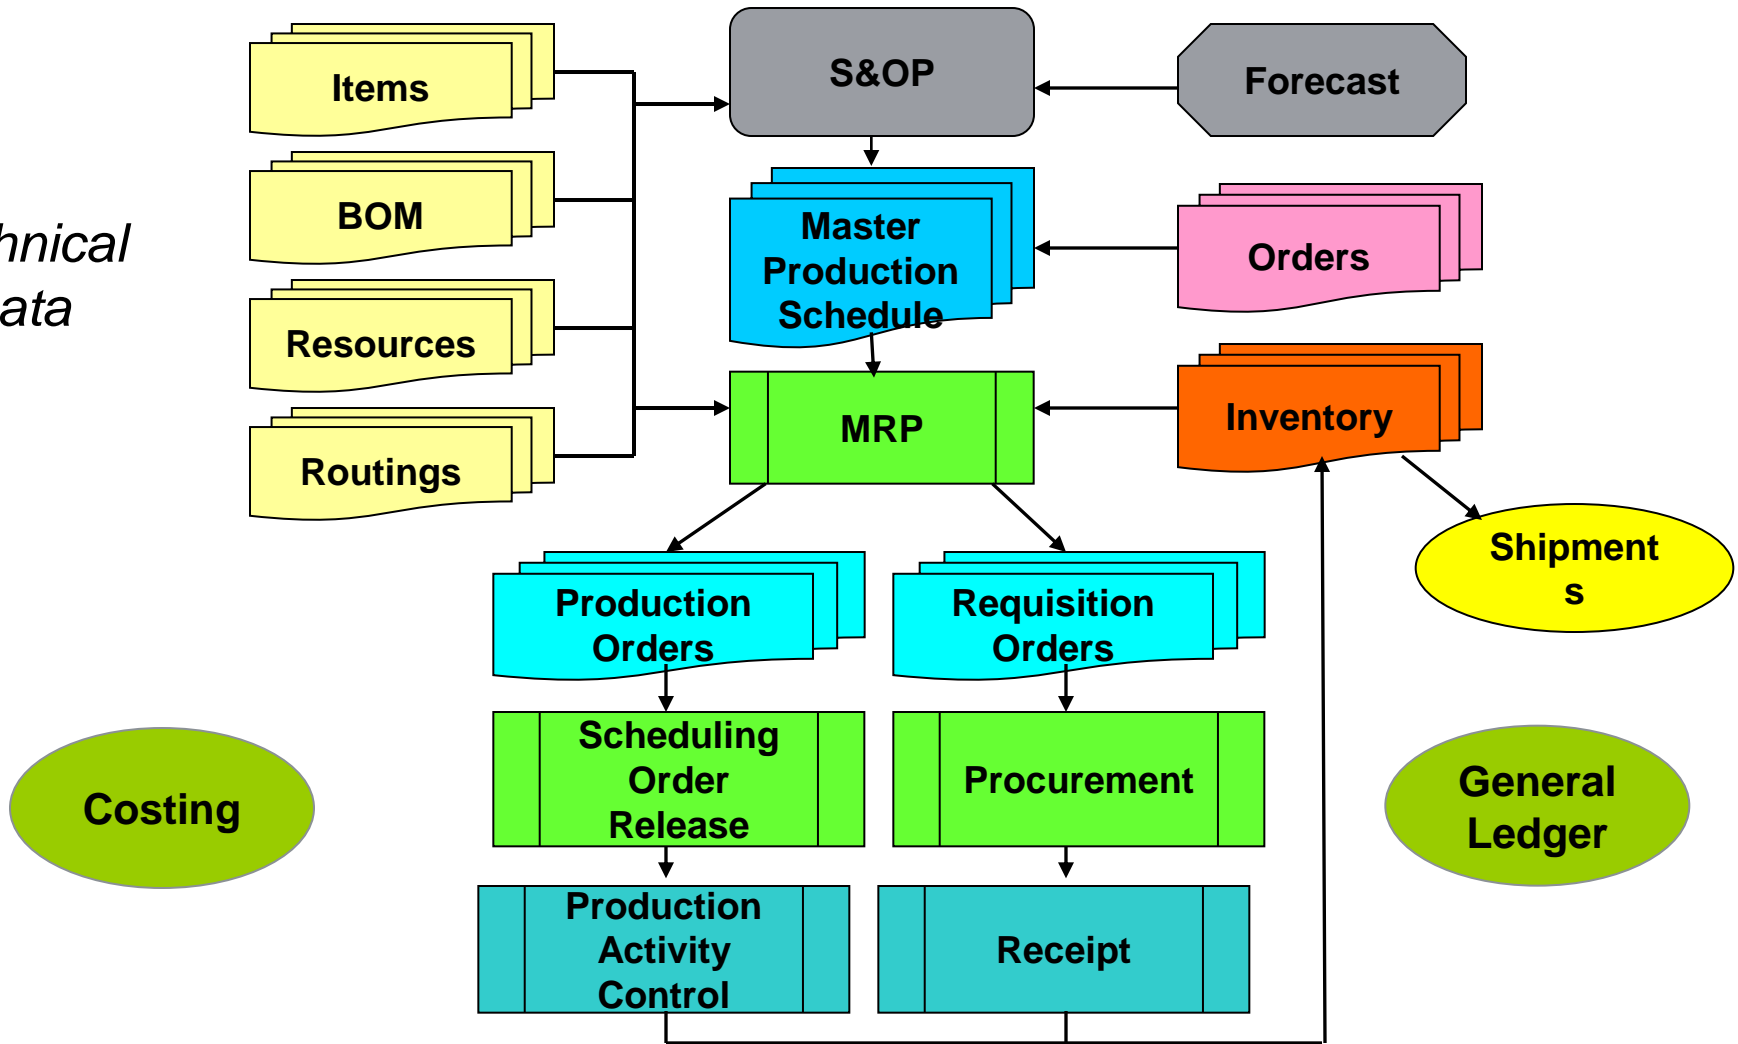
hnical
ata

Items

BOM

Resources

Routings

S&OP

Forecast

Master Production Schedule

Orders

MRP

Inventory

Shipment
s

Production Orders

Requisition Orders

Scheduling Order Release

Procurement

Production Activity Control

Receipt

Costing

General Ledger